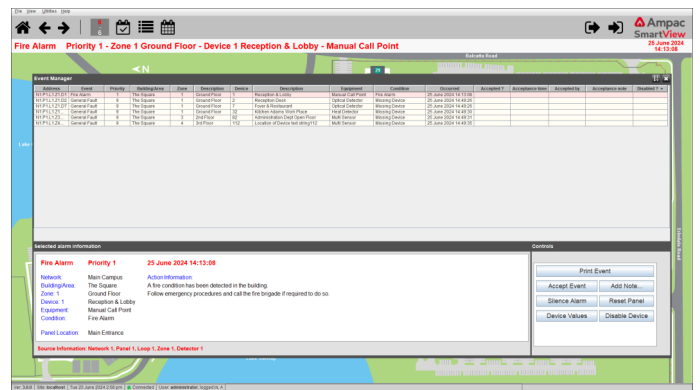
File View Utilities Help

8

Ampac SmartView

25 June 2024 14:13:08

Fire Alarm Priority 1 - Zone 1 Ground Floor - Device 1 Reception & Lobby - Manual Call Point

Estrada Road

Event Manager

| Address | Event | Priority | Building/Area | Zone | Description | Device | Description | Equipment | Condition | Occurred | Accepted ? | Acceptance time | Accepted by | Acceptance note | Disabled ? |
|---|---|---|---|---|---|---|---|---|---|---|---|---|---|---|---|
| N1:P1:L1:Z1:D1 | Fire Alarm | 1 | The Square | 1 | Ground Floor | 1 | Reception & Lobby | Manual Call Point | Fire Alarm | 25 June 2024 14:13:08 | | | | | |
| N1:P1:L1:Z1:D2 | General Fault | 6 | The Square | 1 | Ground Floor | 2 | Reception Desk | Optical Detector | Missing Device | 25 June 2024 14:49:26 | | | | | |
| N1:P1:L1:Z1:D3 | General Fault | 6 | The Square | 1 | Ground Floor | 3 | Foyer & Restaurant | Optical Detector | Missing Device | 25 June 2024 14:49:28 | | | | | |
| N1:P1:L1:Z1:... | General Fault | 6 | The Square | 1 | Ground Floor | 22 | Kitchen Alarms Work Place | Heat Detector | Missing Device | 25 June 2024 14:49:30 | | | | | |
| N1:P1:L1:Z3:... | General Fault | 6 | The Square | 3 | 2nd Floor | 82 | Administration Dept Open Floor | Multi Sensor | Missing Device | 25 June 2024 14:49:31 | | | | | |
| N1:P1:L1:Z4:... | General Fault | 6 | The Square | 4 | 3rd Floor | 112 | Location of Device text string112 | Multi Sensor | Missing Device | 25 June 2024 14:49:35 | | | | | |

Selected alarm information

Fire Alarm Priority 1 25 June 2024 14:13:08

Network: Main Campus
Building/Area: The Square
Zone: 1 Ground Floor
Device: 1 Reception & Lobby
Equipment: Manual Call Point
Condition: Fire Alarm

Panel Location: Main Entrance

Action Information:
A fire condition has been detected in the building.
Follow emergency procedures and call the fire brigade if required to do so.

Source Information: Network 1, Panel 1, Loop 1, Zone 1, Detector 1

Controls

Print Event
Accept Event
Add Note...
Silence Alarm
Reset Panel
Device Values
Disable Device

Estrada Road

Ver: 3.8.0 | Site: localhost | Tue 25 June 2024 2:58 pm | Connected | User: administrator, logged in. A